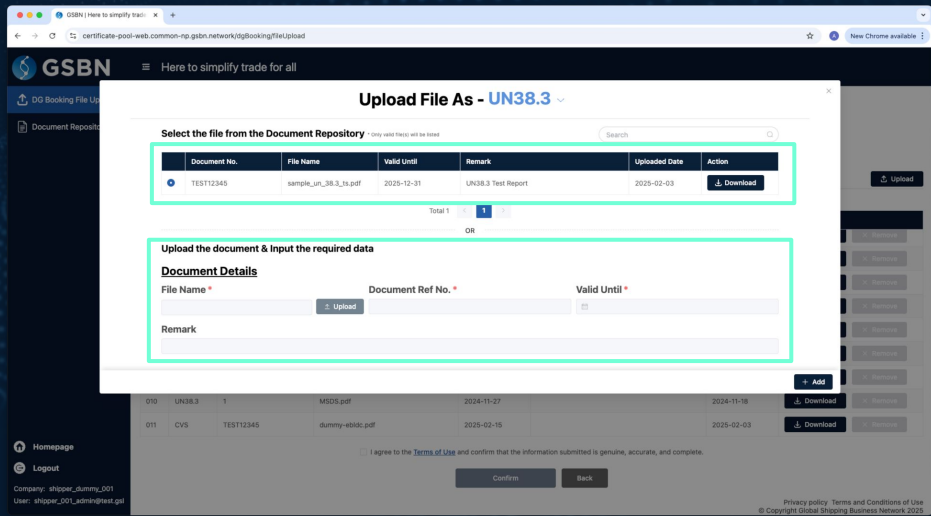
GSBN | Here to simplify trade

certificate-pool-web.common-np.gsbn.network/dgBooking/fileUpload

New Chrome available

GSBN

Here to simplify trade for all

DG Booking File Up

Document Reposito

Upload File As - UN38.3

Select the file from the Document Repository * Only valid file(s) will be listed

Search

| | Document No. | File Name | Valid Until | Remark | Uploaded Date | Action |
|---|---|---|---|---|---|---|
| ● | TEST12345 | sample_un_38.3_ts.pdf | 2025-12-31 | UN38.3 Test Report | 2025-02-03 | Download |

Total 1 1

OR

Upload the document & Input the required data

Document Details

File Name * Upload

Document Ref No. *

Valid Until *

Remark

Upload

Remove

Remove

Remove

Remove

Remove

Remove

Remove

+ Add

| 010 | UN38.3 | 1 | MSDS.pdf | 2024-11-27 | | 2024-11-18 | Download | Remove |
|---|---|---|---|---|---|---|---|---|
| 011 | CVS | TEST12345 | dummy-ebldc.pdf | 2025-02-15 | | 2025-02-03 | Download | Remove |

I agree to the Terms of Use and confirm that the information submitted is genuine, accurate, and complete.

Confirm

Back

Homepage

Logout

Company: shipper_dummy_001
User: shipper_001_admin@test.gsl

Privacy policy Terms and Conditions of Use
© Copyright Global Shipping Business Network 2025